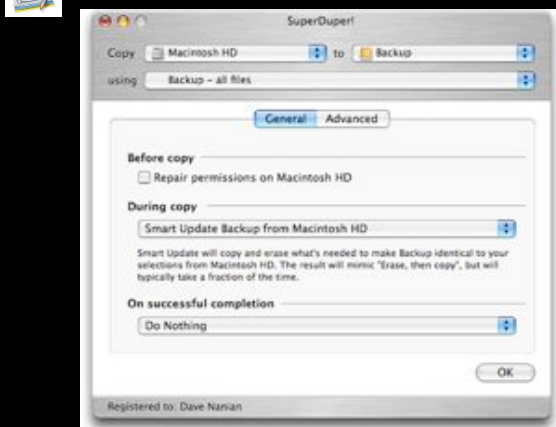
SuperDuper!

Copy Macintosh HD to Backup

using Backup - all files

General Advanced

Before copy

Repair permissions on Macintosh HD

During copy

Smart Update Backup from Macintosh HD

Smart Update will copy and erase what's needed to make Backup identical to your selections from Macintosh HD. The result will mimic "Erase, then copy", but will typically take a fraction of the time.

On successful completion

Do Nothing

OK

Registered to: Dave Nanian